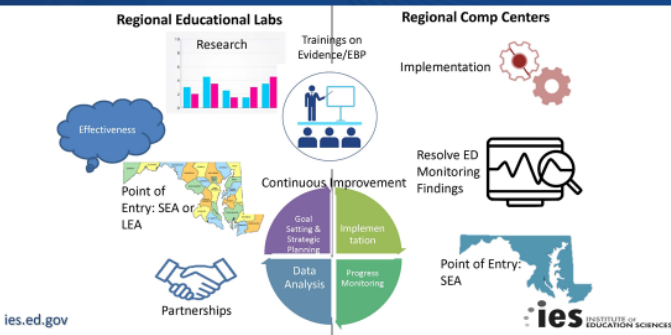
Regional Educational Labs

Regional Comp Centers

Research

Trainings on Evidence/EBP

Implementation

Effectiveness

Resolve ED Monitoring Findings

Point of Entry: SEA or LEA

Continuous Improvement

Goal Setting & Strategic Planning

Implementation

Data Analysis

Progress Monitoring

Point of Entry: SEA

Partnerships

ies.ed.gov

ies INSTITUTE of EDUCATION SCIENCES